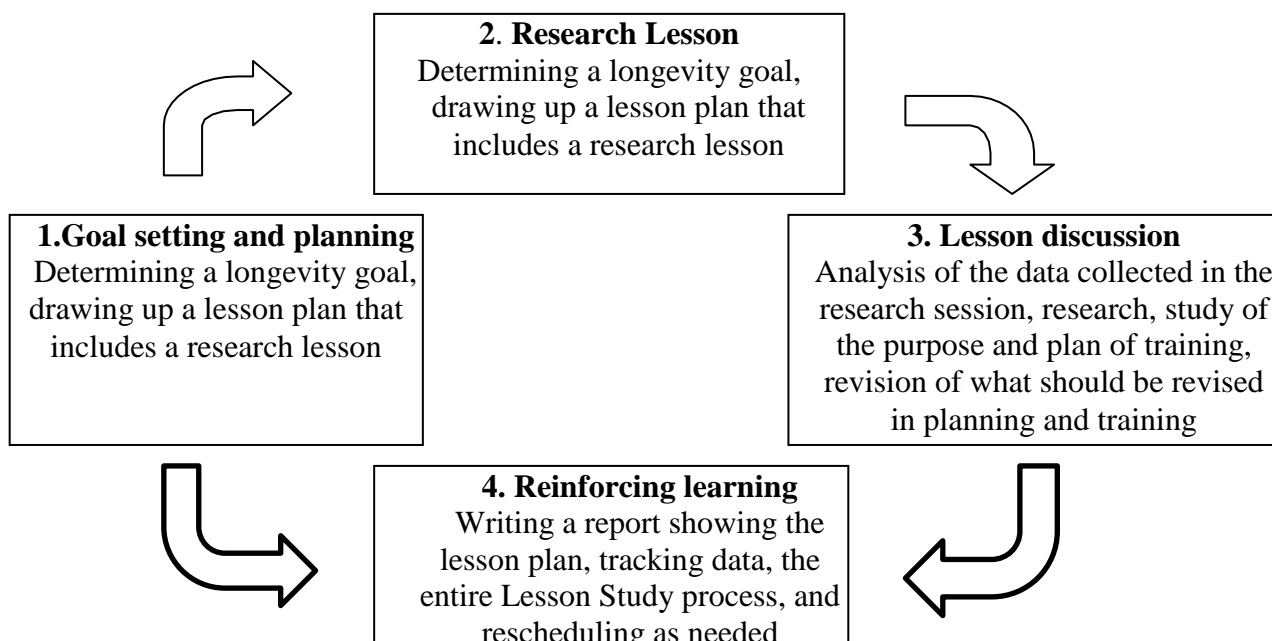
**2. Research Lesson**
Determining a longevity goal, drawing up a lesson plan that includes a research lesson

**1.Goal setting and planning**
Determining a longevity goal, drawing up a lesson plan that includes a research lesson

**3. Lesson discussion**
Analysis of the data collected in the research session, research, study of the purpose and plan of training, revision of what should be revised in planning and training

**4. Reinforcing learning**
Writing a report showing the lesson plan, tracking data, the entire Lesson Study process, and rescheduling as needed